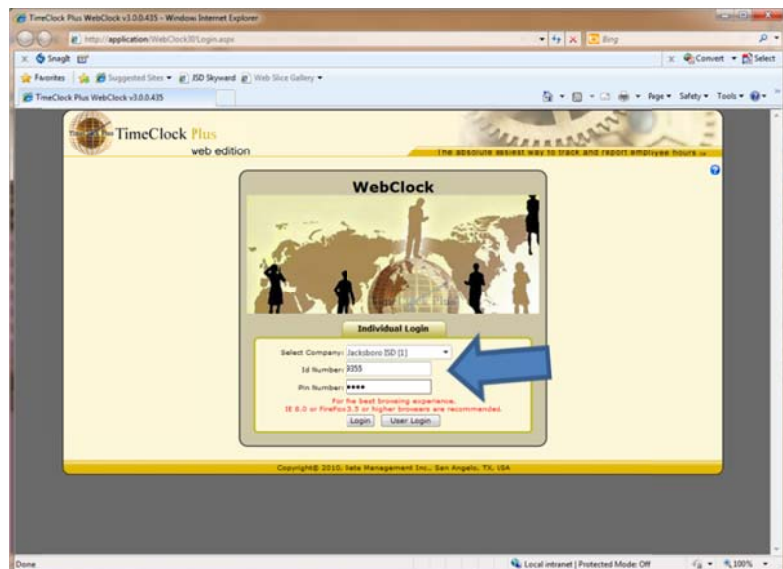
TimeClock Plus WebClock v3.0.0.435 - Windows Internet Explorer

http://application/WebClock30/Login.aspx

Bing

Snagit

Convert Select

Favorites Suggested Sites ISD Skyward Web Slice Gallery

TimeClock Plus WebClock v3.0.0.435

Page Safety Tools

TimeClock Plus
web edition

The absolute easiest way to track and report employee hours

WebClock

Individual Login

Select Company: Jacksboro ISD [1]

Id Number: 3355

Pin Number: ••••

For the best browsing experience, IE 8.0 or Firefox 3.5 or higher browsers are recommended.

Login User Login

Copyright© 2010, Data Management Inc., San Angelo, TX, USA

Done

Local intranet | Protected Mode: Off

100%